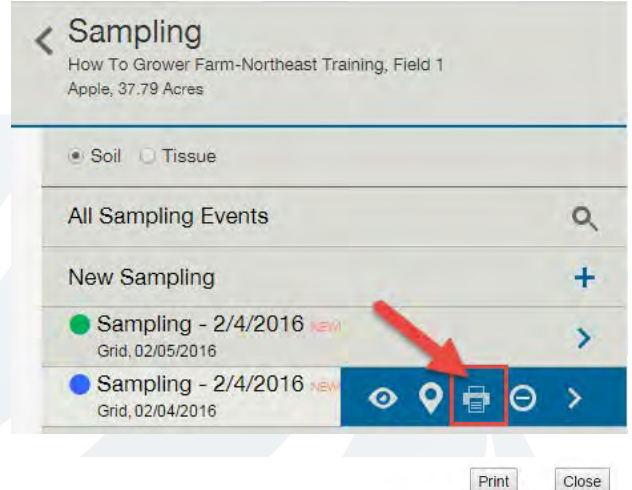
Sampling
How To Grower Farm-Northeast Training, Field 1
Apple, 37.79 Acres

Soil Tissue

All Sampling Events

New Sampling

Sampling - 2/4/2016 NEW
Grid, 02/05/2016

Sampling - 2/4/2016 NEW
Grid, 02/04/2016

Print Close